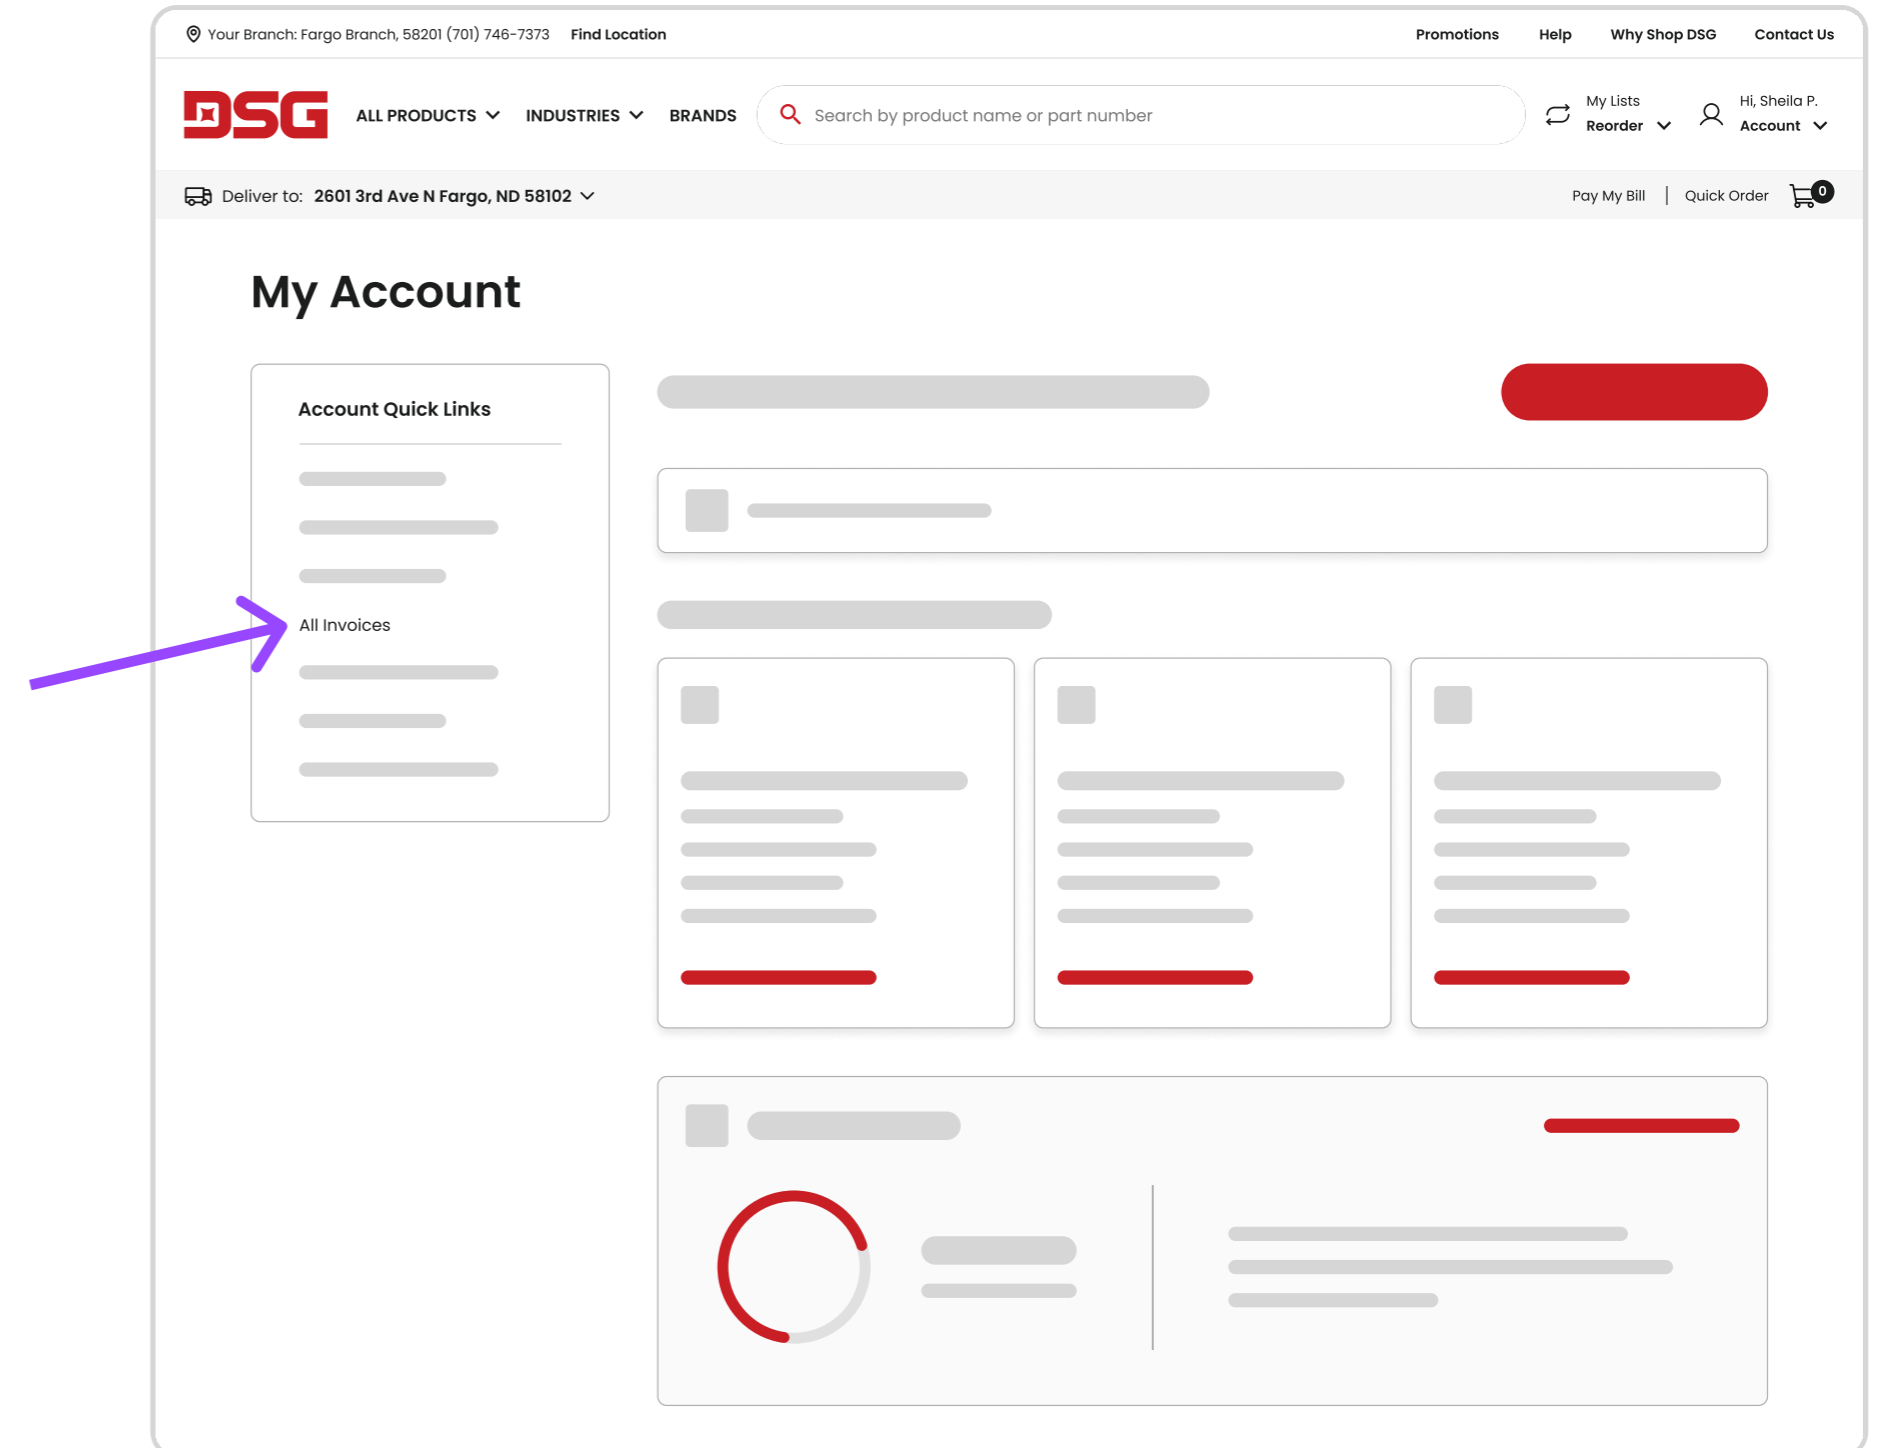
Your Branch: Fargo Branch, 58201 (701) 746-7373 Find Location

Promotions Help Why Shop DSG Contact Us

DSG ALL PRODUCTS INDUSTRIES BRANDS

Search by product name or part number

My Lists Reorder

Hi, Sheila P. Account

Deliver to: 2601 3rd Ave N Fargo, ND 58102

Pay My Bill | Quick Order 0

My Account

Account Quick Links

All Invoices